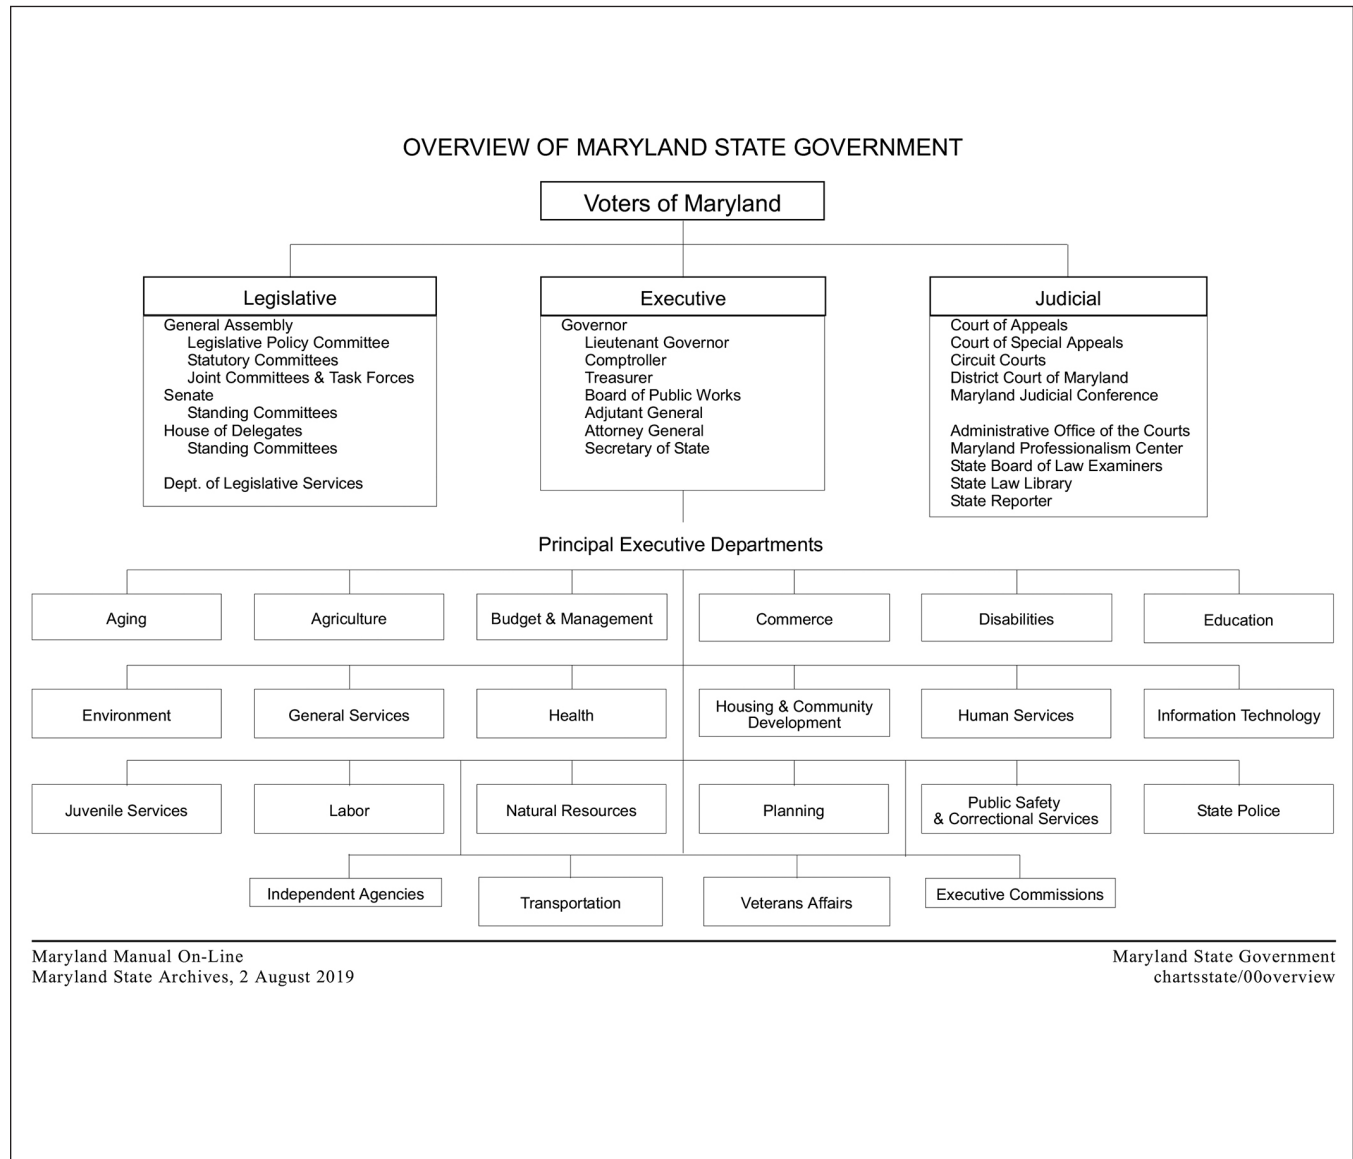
OVERVIEW OF MARYLAND STATE GOVERNMENT

Voters of Maryland

Legislative
General Assembly
Legislative Policy Committee
Statutory Committees
Joint Committees & Task Forces
Senate
Standing Committees
House of Delegates
Standing Committees

Dept. of Legislative Services

Executive
Governor
Lieutenant Governor
Comptroller
Treasurer
Board of Public Works
Adjutant General
Attorney General
Secretary of State

Judicial
Court of Appeals
Court of Special Appeals
Circuit Courts
District Court of Maryland
Maryland Judicial Conference

Administrative Office of the Courts
Maryland Professionalism Center
State Board of Law Examiners
State Law Library
State Reporter

Principal Executive Departments

Aging
Agriculture
Budget & Management
Commerce
Disabilities
Education

Environment
General Services
Health
Housing & Community Development
Human Services
Information Technology

Juvenile Services
Labor
Natural Resources
Planning
Public Safety & Correctional Services
State Police

Independent Agencies
Transportation
Veterans Affairs
Executive Commissions

Maryland Manual On-Line
Maryland State Archives, 2 August 2019

Maryland State Government
chartsstate/00overview